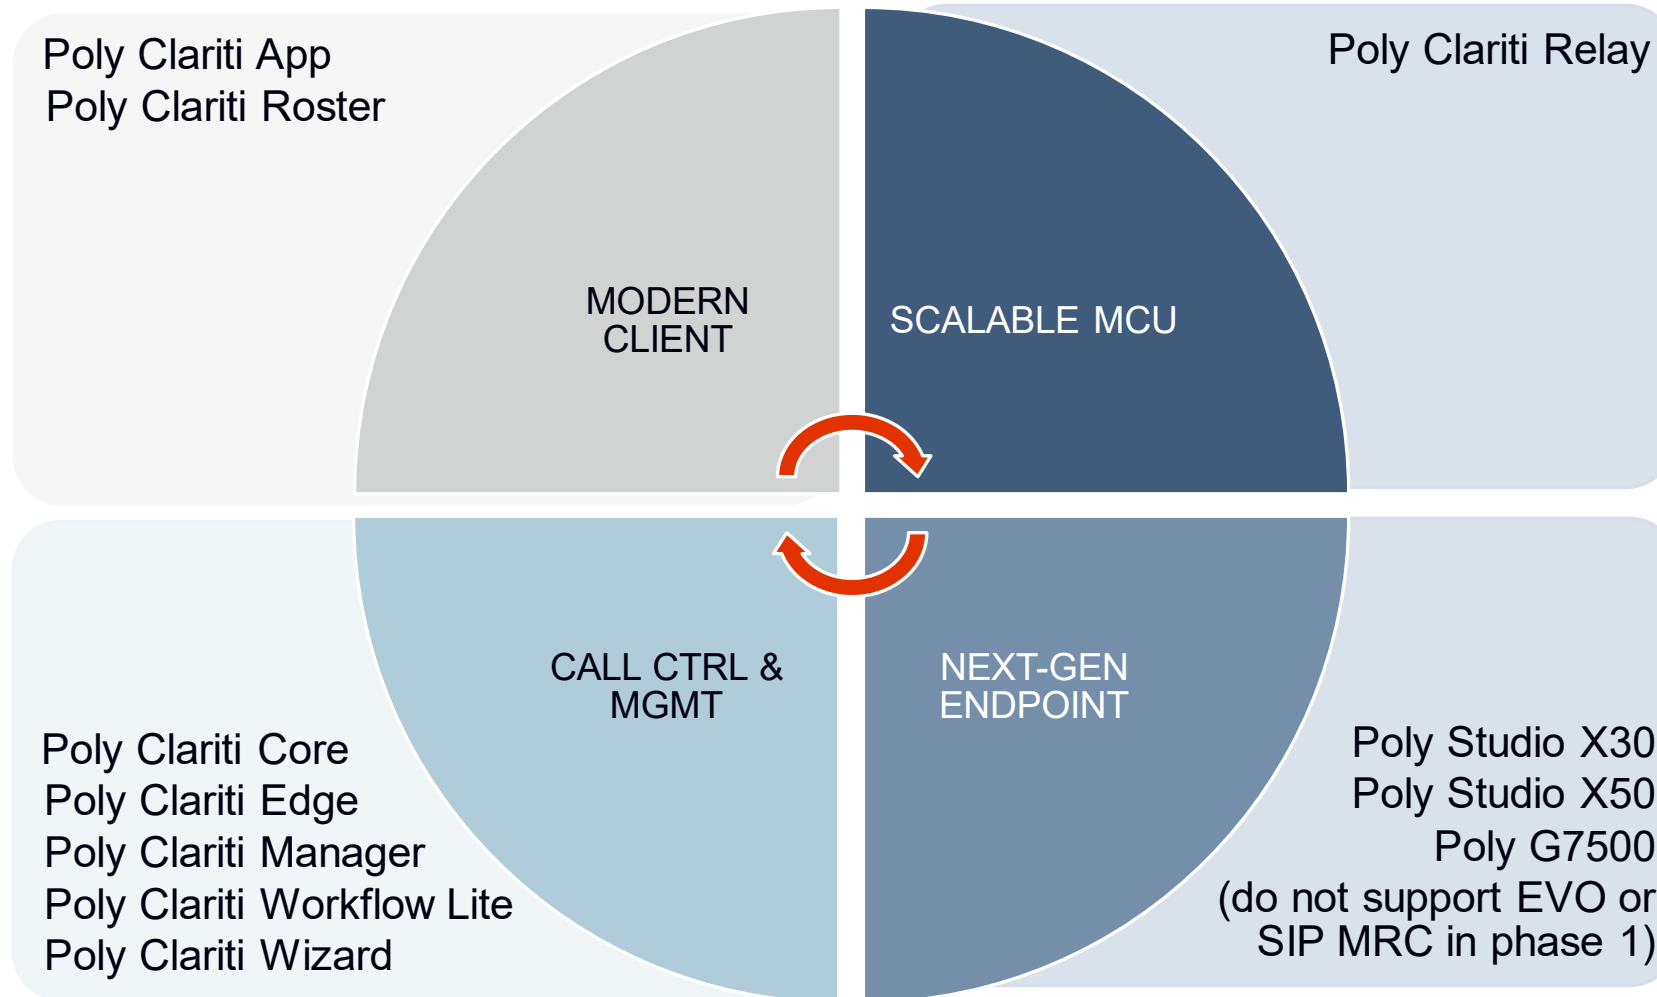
Poly Clariti App
Poly Clariti Roster

Poly Clariti Relay

MODERN CLIENT

SCALABLE MCU

CALL CTRL & MGMT

NEXT-GEN ENDPOINT

Poly Clariti Core
Poly Clariti Edge
Poly Clariti Manager
Poly Clariti Workflow Lite
Poly Clariti Wizard

Poly Studio X30
Poly Studio X50
Poly G7500
(do not support EVO or SIP MRC in phase 1)